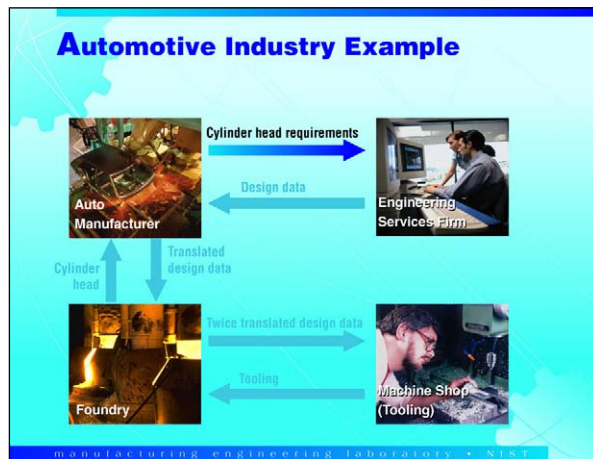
Automotive Industry Example

Cylinder head requirements

Design data

Auto Manufacturer

Engineering Services Firm

Translated design data

Cylinder head

Twice translated design data

Tooling

Foundry

Machine Shop (Tooling)

manufacturing engineering laboratory • NIST